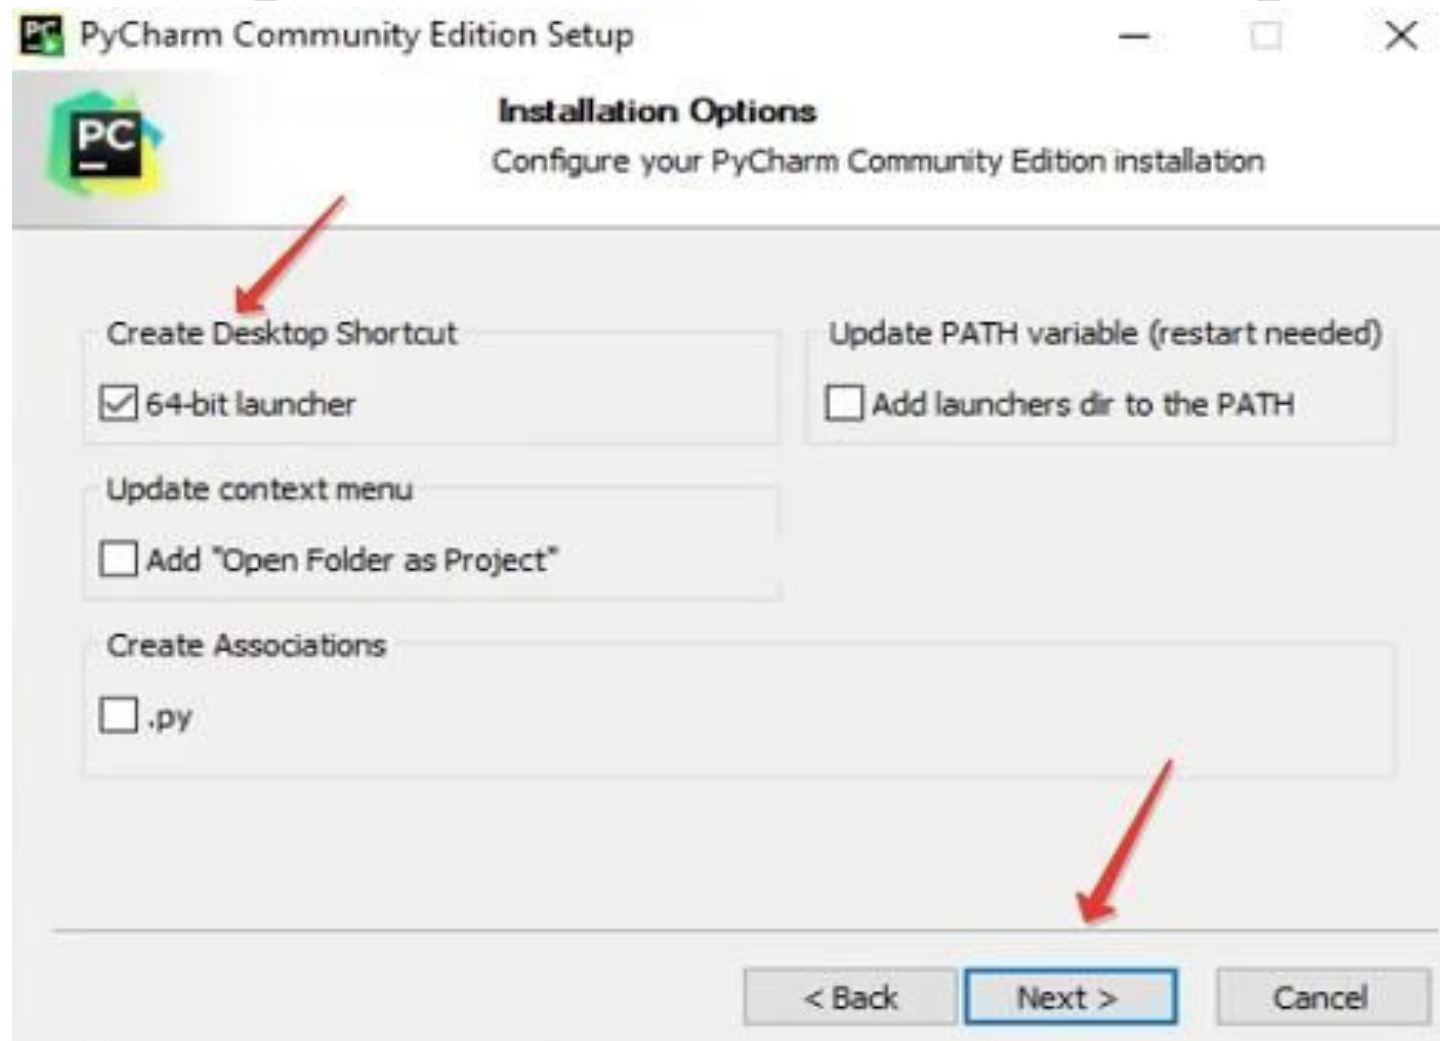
PyCharm Community Edition Setup

PC

Installation Options

Configure your PyCharm Community Edition installation

Create Desktop Shortcut

64-bit launcher

Update PATH variable (restart needed)

Add launchers dir to the PATH

Update context menu

Add "Open Folder as Project"

Create Associations

.py

< Back

Next >

Cancel